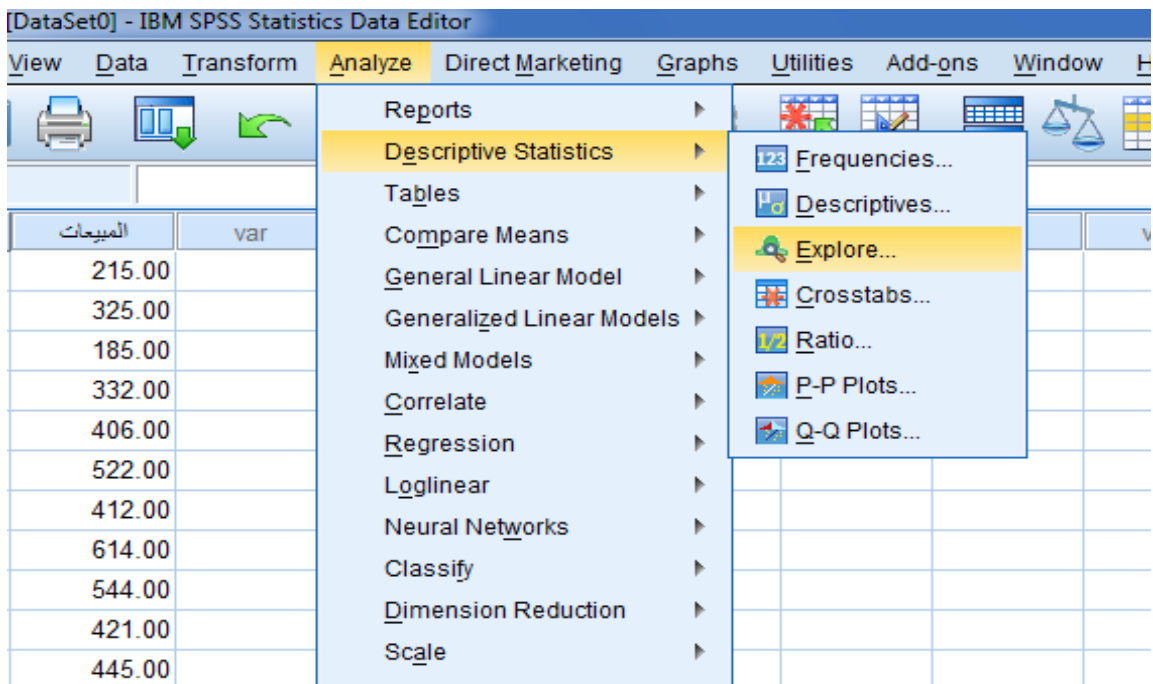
[DataSet0] - IBM SPSS Statistics Data Editor

View Data Transform Analyze Direct Marketing Graphs Utilities Add-ons Window H

| المبيعات | var |
|---|---|
| 215.00 | |
| 325.00 | |
| 185.00 | |
| 332.00 | |
| 406.00 | |
| 522.00 | |
| 412.00 | |
| 614.00 | |
| 544.00 | |
| 421.00 | |
| 445.00 | |

Reports
Descriptive Statistics
Tables
Compare Means
General Linear Model
Generalized Linear Models
Mixed Models
Correlate
Regression
Loglinear
Neural Networks
Classify
Dimension Reduction
Scale

Frequencies...
Descriptives...
Explore...
Crosstabs...
Ratio...
P-P Plots...
Q-Q Plots...

v